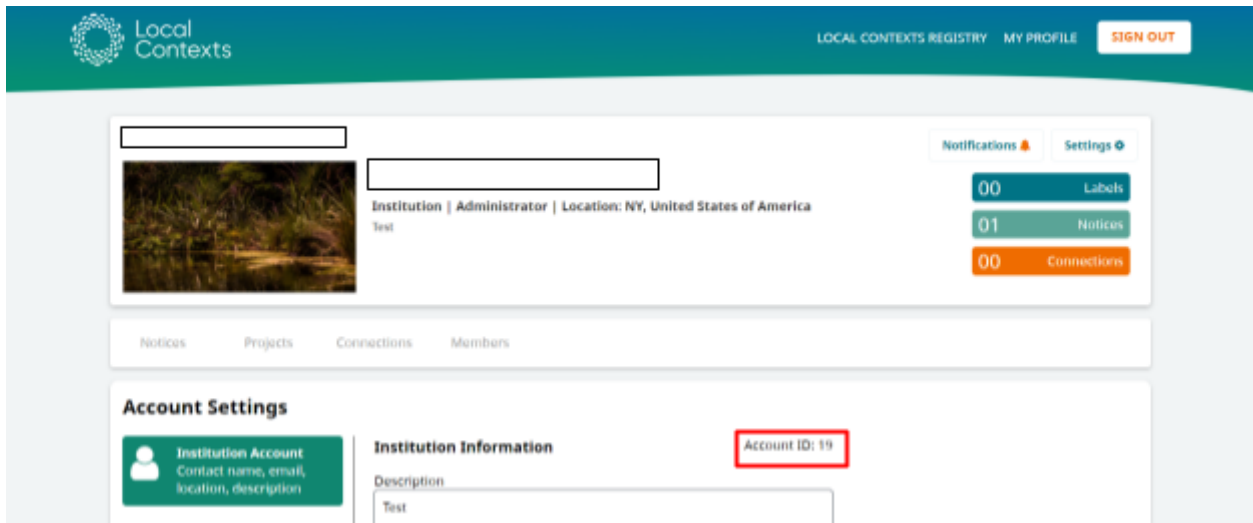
Local Contexts

LOCAL CONTEXTS REGISTRY MY PROFILE SIGN OUT

Notifications Settings

Institution | Administrator | Location: NY, United States of America

Test

00 Labels

01 Notices

00 Connections

Notices Projects Connections Members

Account Settings

Institution Account
Contact name, email, location, description

Institution Information

Account ID: 19

Description

Test